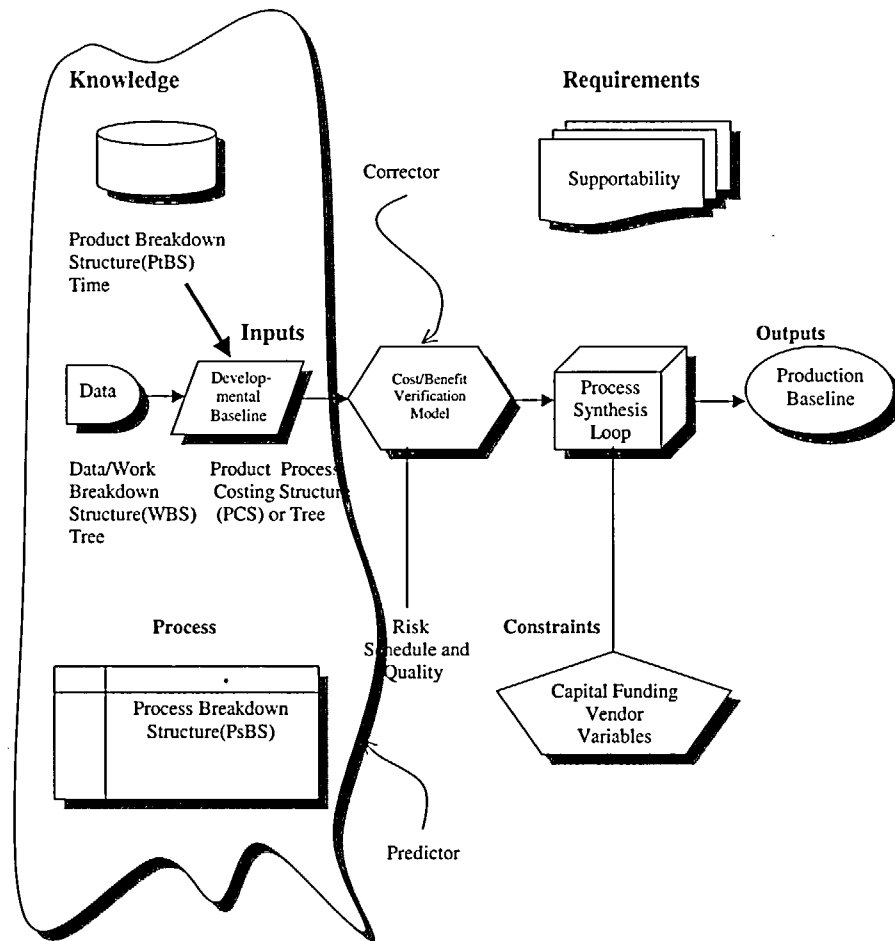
Knowledge

Requirements

Supportability

Corrector

Product Breakdown Structure(PtBS) Time

Inputs

Data

Developmental Baseline

Cost/Benefit Verification Model

Process Synthesis Loop

Outputs

Production Baseline

Data/Work Breakdown Structure(WBS) Tree

Product Process Costing Structure (PCS) or Tree

Process

Risk Schedule and Quality

Constraints

Process Breakdown Structure(PsBS)

Capital Funding Vendor Variables

Predictor